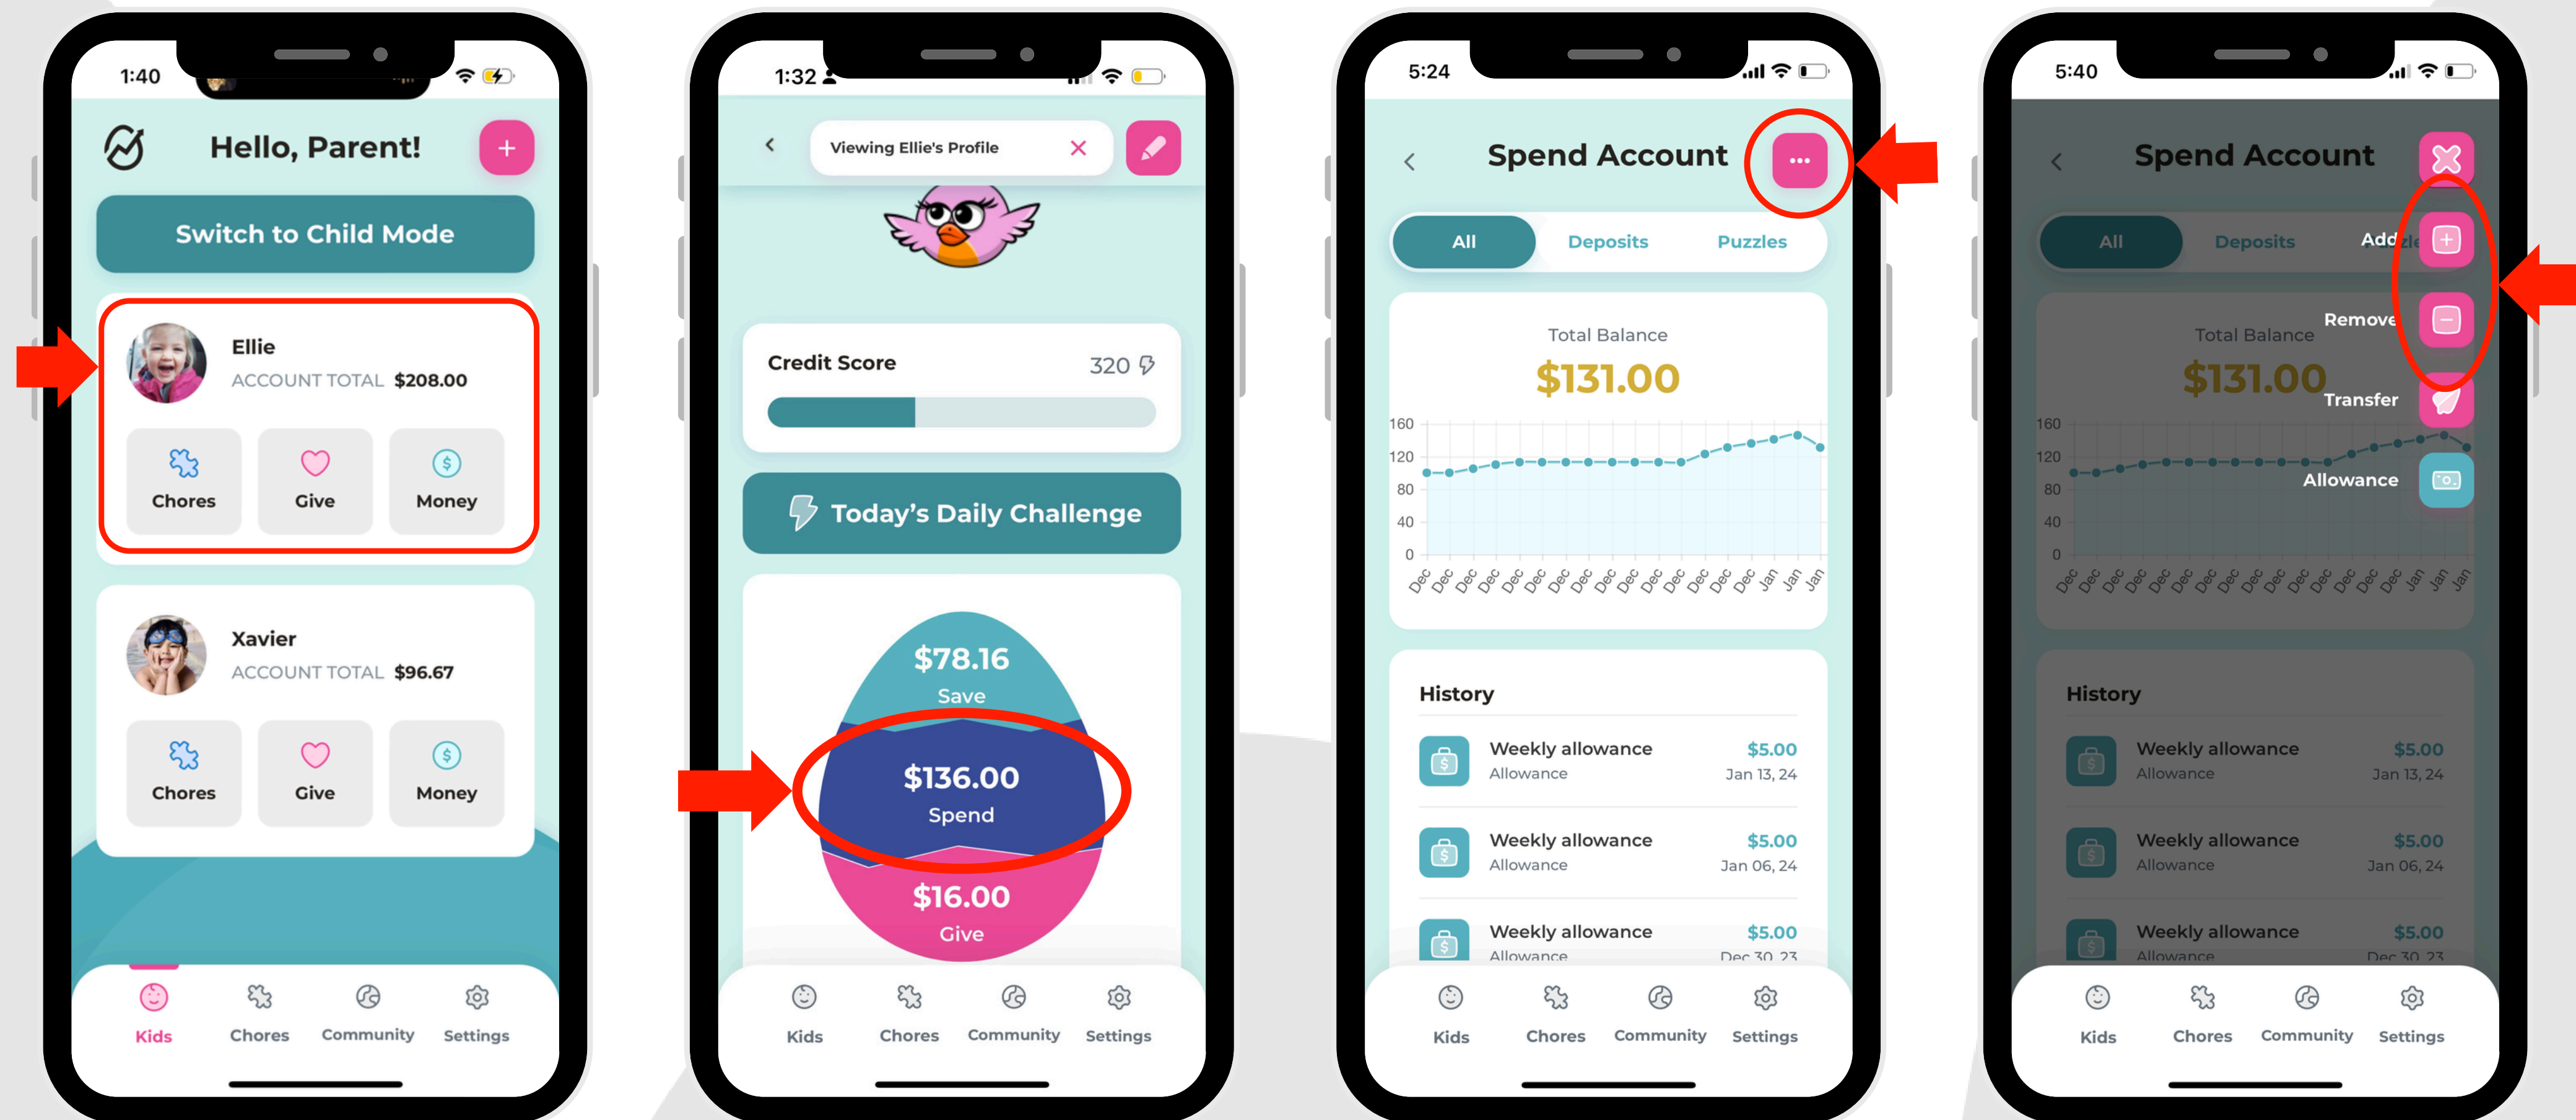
1:40

Hello, Parent!

+

Switch to Child Mode

Ellie
ACCOUNT TOTAL $208.00

Chores Give Money

Xavier
ACCOUNT TOTAL $96.67

Chores Give Money

Kids Chores Community Settings

1:32

Viewing Ellie's Profile

Credit Score 320

Today's Daily Challenge

$78.16
Save

$136.00
Spend

$16.00
Give

Kids Chores Community Settings

5:24

Spend Account

All Deposits Puzzles

Total Balance
$131.00

160
120
80
40
0

Dec Dec Dec Dec Dec Dec Dec Dec Dec Dec Dec Dec Dec Dec Dec Jan Jan Jan

History

Weekly allowance $5.00
Allowance Jan 13, 24

Weekly allowance $5.00
Allowance Jan 06, 24

Weekly allowance $5.00
Allowance Dec 30, 23

Kids Chores Community Settings

5:40

Spend Account

All Deposits Add

Remove

Total Balance
$131.00

Transfer

160
120
80
40
0

Allowance

Dec Dec Dec Dec Dec Dec Dec Dec Dec Dec Dec Dec Dec Dec Dec Jan Jan Jan

History

Weekly allowance $5.00
Allowance Jan 13, 24

Weekly allowance $5.00
Allowance Jan 06, 24

Weekly allowance $5.00
Allowance Dec 30, 23

Kids Chores Community Settings